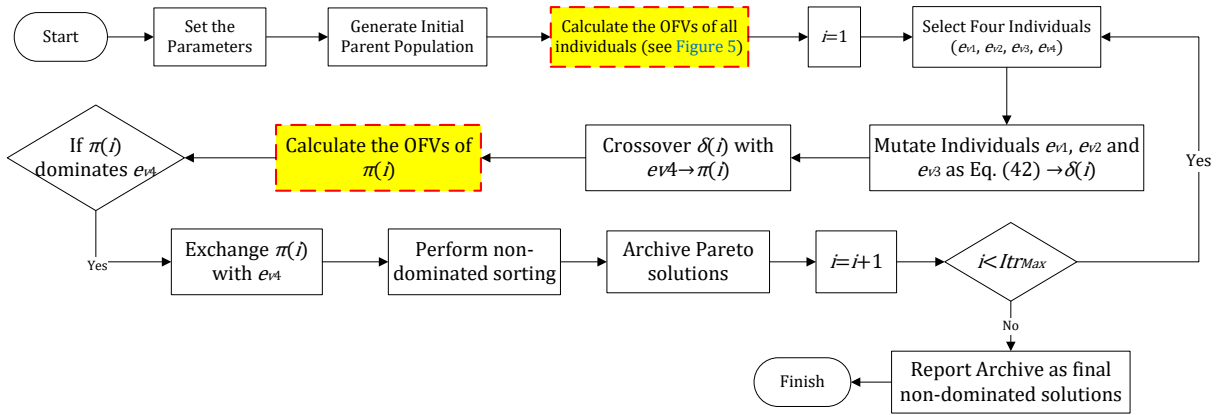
Start

Set the Parameters

Generate Initial Parent Population

Calculate the OFVs of all individuals (see Figure 5)

$i=1$

Select Four Individuals ($e_{v1}$, $e_{v2}$, $e_{v3}$, $e_{v4}$)

Mutate Individuals $e_{v1}$, $e_{v2}$ and $e_{v3}$ as Eq. (42) $\rightarrow \delta(i)$

Crossover $\delta(i)$ with $ev4 \rightarrow \pi(i)$

Calculate the OFVs of $\pi(i)$

If $\pi(i)$ dominates $e_{v4}$

Yes

Exchange $\pi(i)$ with $e_{v4}$

Perform non-dominated sorting

Archive Pareto solutions

$i=i+1$

$i<Itr_{Max}$

Yes

No

Report Archive as final non-dominated solutions

Finish